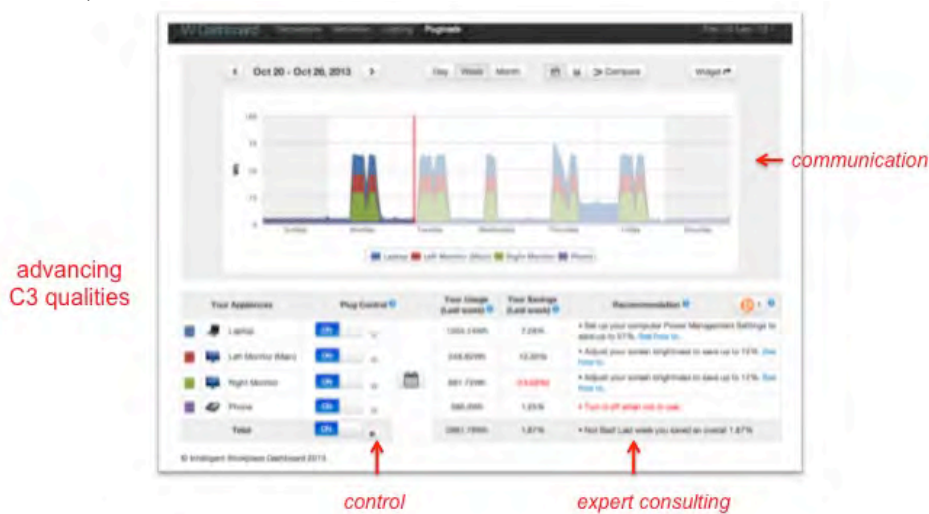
W Dashboard Plugloads

Oct 20 - Oct 26, 2013

Day Week Month

Compare

Widget

← communication

Laptop Left Monitor Right Monitor Phone

advancing C3 qualities

| Your Appliances | Plug Control | Your Usage (Last week) | Your Savings (Last week) | Recommendation |
|---|---|---|---|---|
| Laptop | ON | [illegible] | 7.26% | • Set up your computer Power Management Settings to save up to 37%. See how to. |
| Left Monitor (Main) | ON | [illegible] | 10.35% | • Adjust your screen brightness to save up to 15%. See how to. |
| Right Monitor | ON | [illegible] | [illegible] | • Adjust your screen brightness to save up to 15%. See how to. |
| Phone | ON | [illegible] | 1.25% | • Turn it off when not in use. |
| Total | ON | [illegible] | 1.87% | • Not Bad! Last week you saved an overall 1.87% |

© Intelligent Workplace Dashboard 2013

control

expert consulting